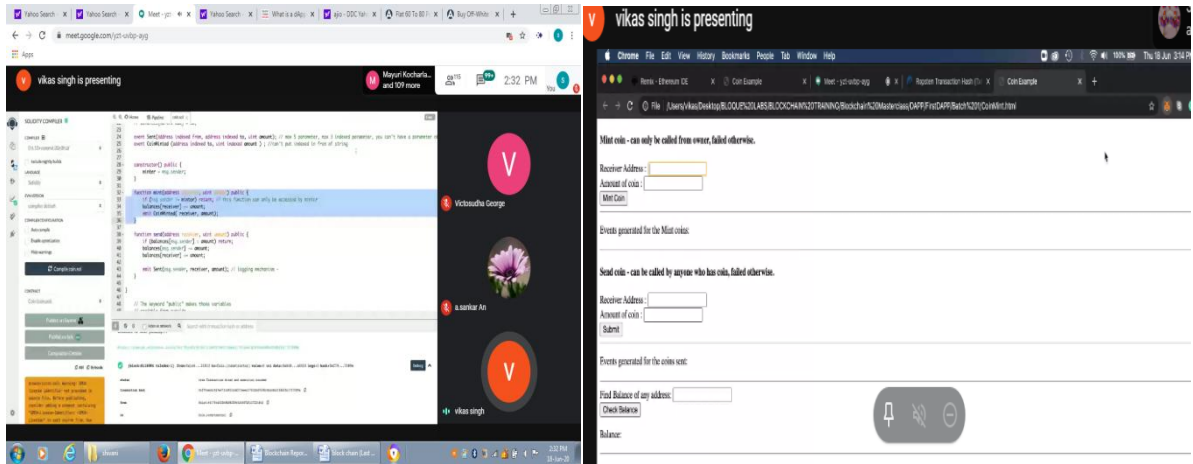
Yahoo Search | Yahoo Search | Meet - ycl-wbpz-ayg | Yahoo Search | What is a dApp | ajio - DDC Yah | Flat 60 To 80 | Buy Off-White

meet.google.com/ycl-wbpz-ayg

Apps

vikas singh is presenting

Mayuri Kocharla and 109 more

115

2:32 PM

You

SOLIDITY COMPILER

Compile coin.sol

event Sent(address indexed from, address indexed to, uint amount);
event CoinMinted(address indexed to, uint indexed amount);

constructor() public {
minter = msg.sender;
}

function mint(address receiver, uint amount) {
if (msg.sender != minter) return;
balances[receiver] += amount;
emit CoinMinted(receiver, amount);
}

function send(address receiver, uint amount) {
if (balances[msg.sender] < amount) return;
balances[msg.sender] -= amount;
balances[receiver] += amount;

emit Sent(msg.sender, receiver, amount);
}

Victosudha George

a.sankar An

vikas singh

2:32 PM
18-Jun-20

vikas singh is presenting

Chrome File Edit View History Bookmarks People Tab Window Help

Thu 18 Jun 3:14 PM

Remix - Ethereum IDE | Coin Example | Meet - ycl-wbpz-ayg | Ropsten Transaction Hash | Coin Example

File /Users/vikas/Desktop/BLOQUE%20LABS/BLOCKCHAIN%20TRAINING/Blockchain%20Masterclass/DAPP/FirstDAPP/Batch%201/CoinMint.html

Mint coin - can only be called from owner, failed otherwise.

Receiver Address :
Amount of coin :
Mint Coin

Events generated for the Mint coins:

Send coin - can be called by anyone who has coin, failed otherwise.

Receiver Address :
Amount of coin :
Submit

Events generated for the coins sent:

Find Balance of any address:
Check Balance

Balance: